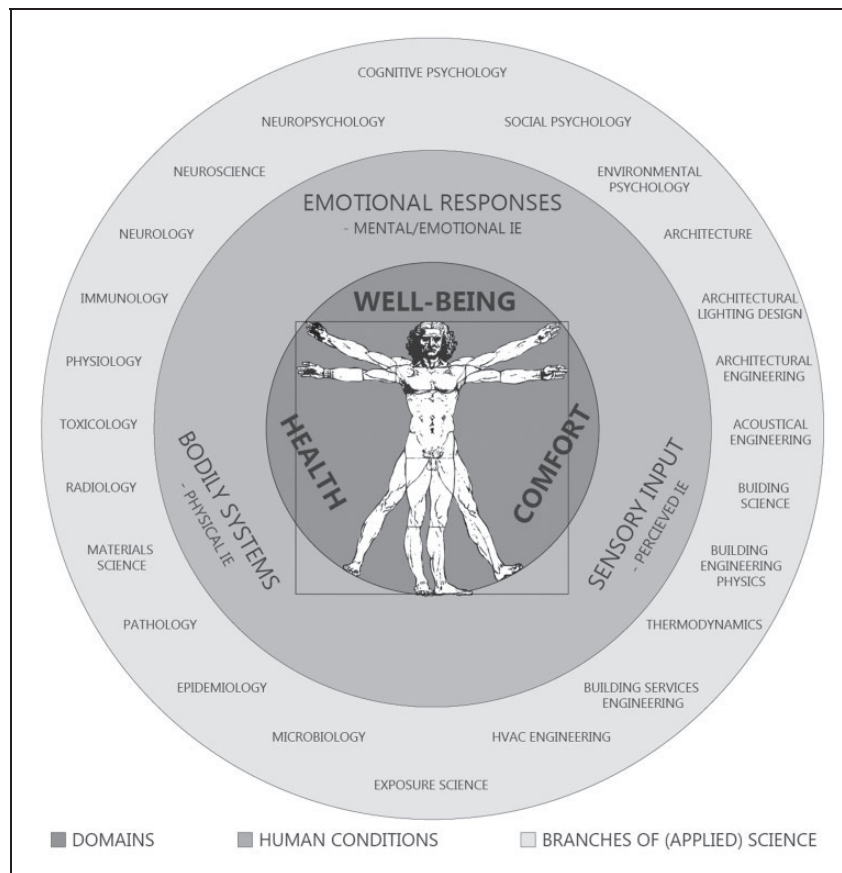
COGNITIVE PSYCHOLOGY

NEUROPSYCHOLOGY

SOCIAL PSYCHOLOGY

NEUROSCIENCE

ENVIRONMENTAL PSYCHOLOGY

NEUROLOGY

ARCHITECTURE

IMMUNOLOGY

ARCHITECTURAL LIGHTING DESIGN

PHYSIOLOGY

ARCHITECTURAL ENGINEERING

TOXICOLOGY

ACOUSTICAL ENGINEERING

RADIOLOGY

BUILDING SCIENCE

MATERIALS SCIENCE

BUILDING ENGINEERING PHYSICS

PATHOLOGY

THERMODYNAMICS

EPIDEMIOLOGY

BUILDING SERVICES ENGINEERING

MICROBIOLOGY

HVAC ENGINEERING

EXPOSURE SCIENCE

EMOTIONAL RESPONSES
- MENTAL/EMOTIONAL IE

BODILY SYSTEMS
- PHYSICAL IE

SENSORY INPUT
- PERCIEVED IE

WELL-BEING

HEALTH

COMFORT

DOMAINS HUMAN CONDITIONS BRANCHES OF (APPLIED) SCIENCE